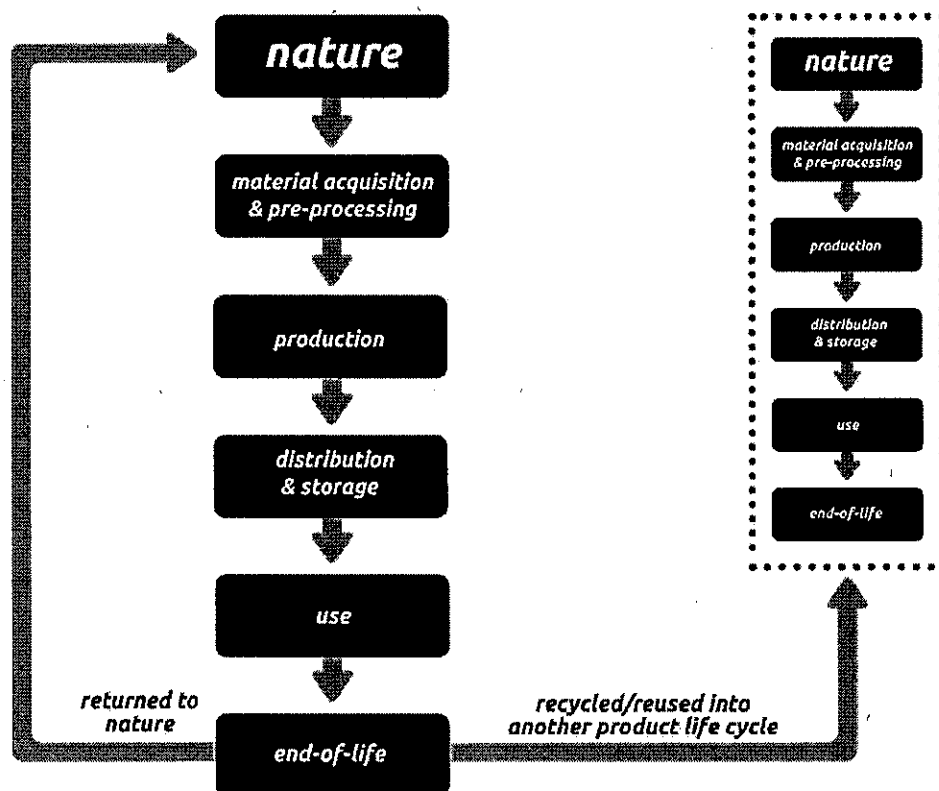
nature

material acquisition & pre-processing

production

distribution & storage

use

returned to nature

end-of-life

recycled/reused into another product life cycle

nature

material acquisition & pre-processing

production

distribution & storage

use

end-of-life